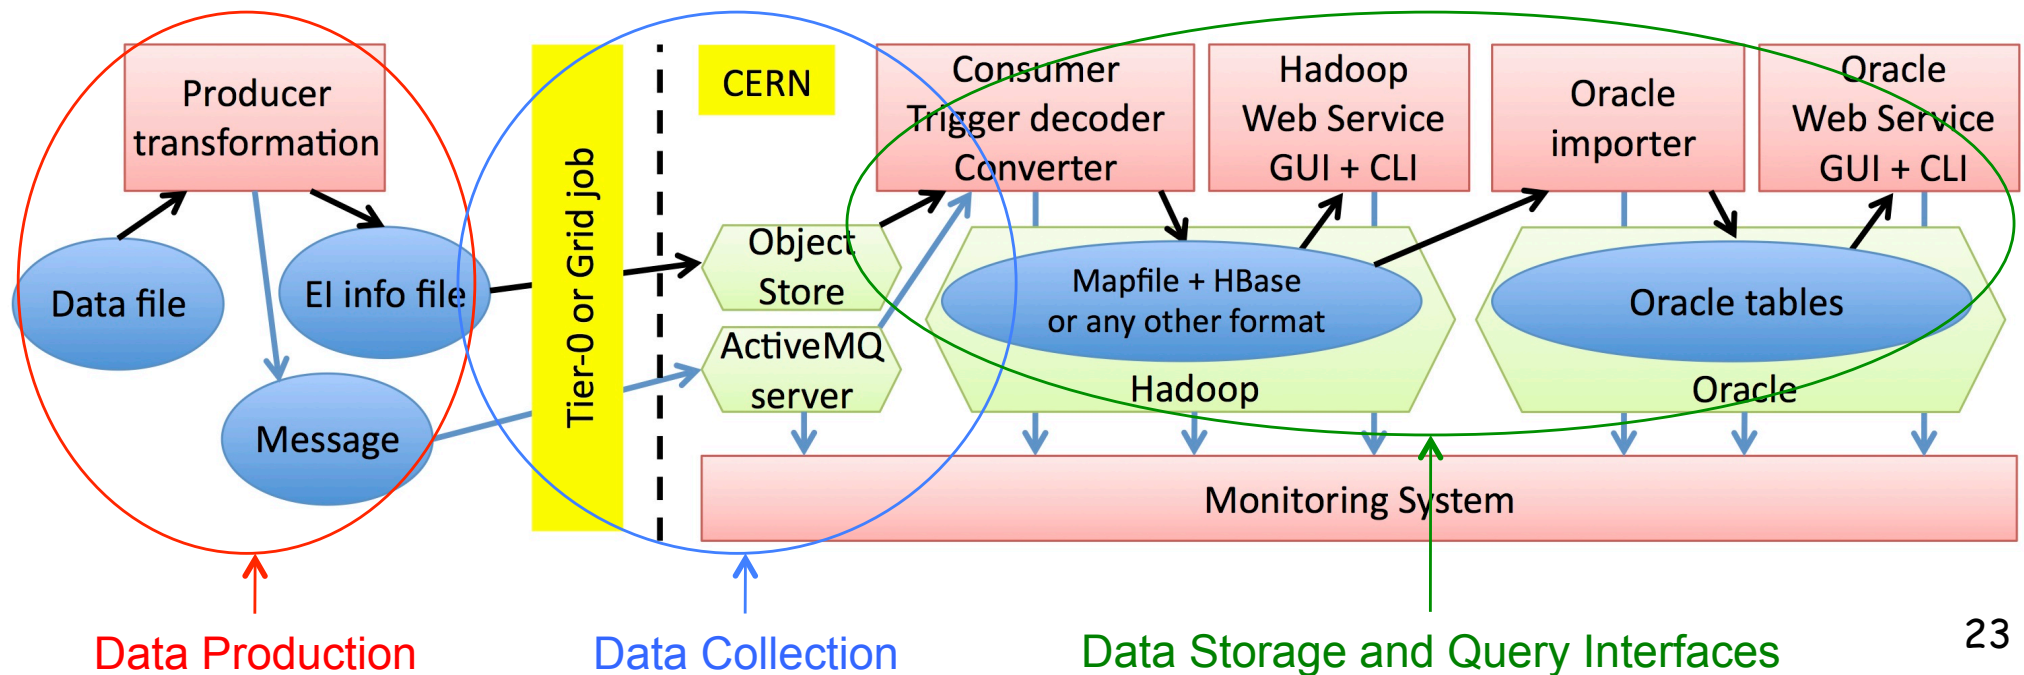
Producer transformation

Data file

EI info file

Message

Tier-0 or Grid job

CERN

Object Store

ActiveMQ server

Consumer Trigger decoder Converter

Hadoop Web Service GUI + CLI

Oracle importer

Oracle Web Service GUI + CLI

Mapfile + HBase or any other format

Hadoop

Oracle tables

Oracle

Monitoring System

Data Production

Data Collection

Data Storage and Query Interfaces

23